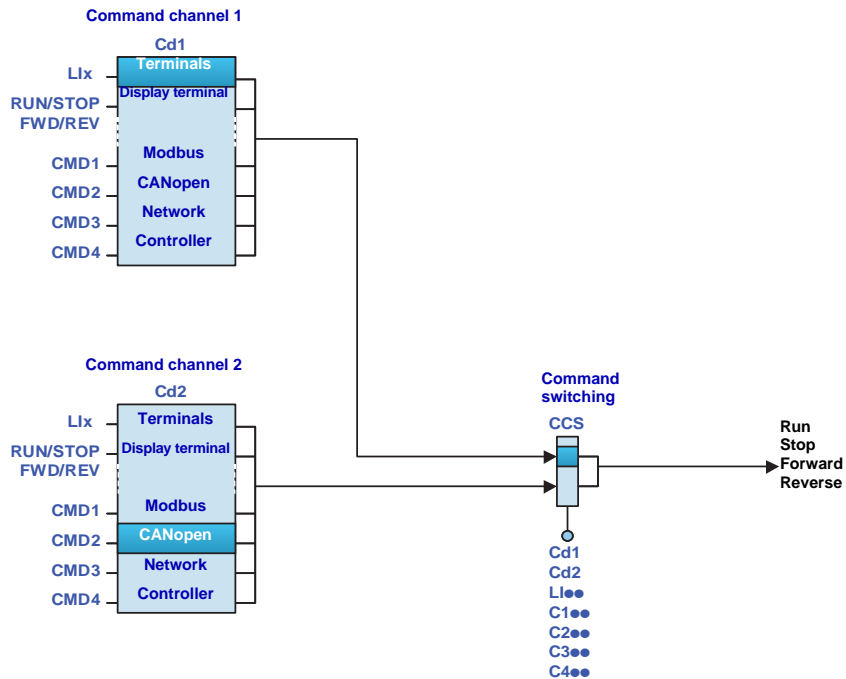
Command channel 1

Cd1

LIx
RUN/STOP
FWD/REV
CMD1
CMD2
CMD3
CMD4

Terminals
Display terminal
Modbus
CANopen
Network
Controller

Command channel 2

Cd2

LIx
RUN/STOP
FWD/REV
CMD1
CMD2
CMD3
CMD4

Terminals
Display terminal
Modbus
CANopen
Network
Controller

Command switching

CCS

Cd1
Cd2
LI●●
C1●●
C2●●
C3●●
C4●●

Run
Stop
Forward
Reverse